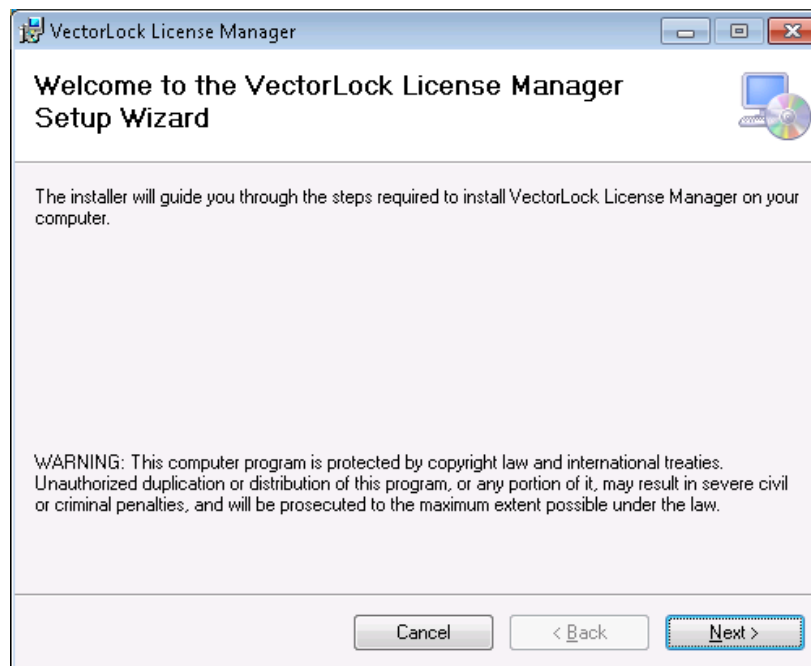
VectorLock License Manager

Welcome to the VectorLock License Manager Setup Wizard

The installer will guide you through the steps required to install VectorLock License Manager on your computer.

WARNING: This computer program is protected by copyright law and international treaties. Unauthorized duplication or distribution of this program, or any portion of it, may result in severe civil or criminal penalties, and will be prosecuted to the maximum extent possible under the law.

Cancel
< Back
Next >